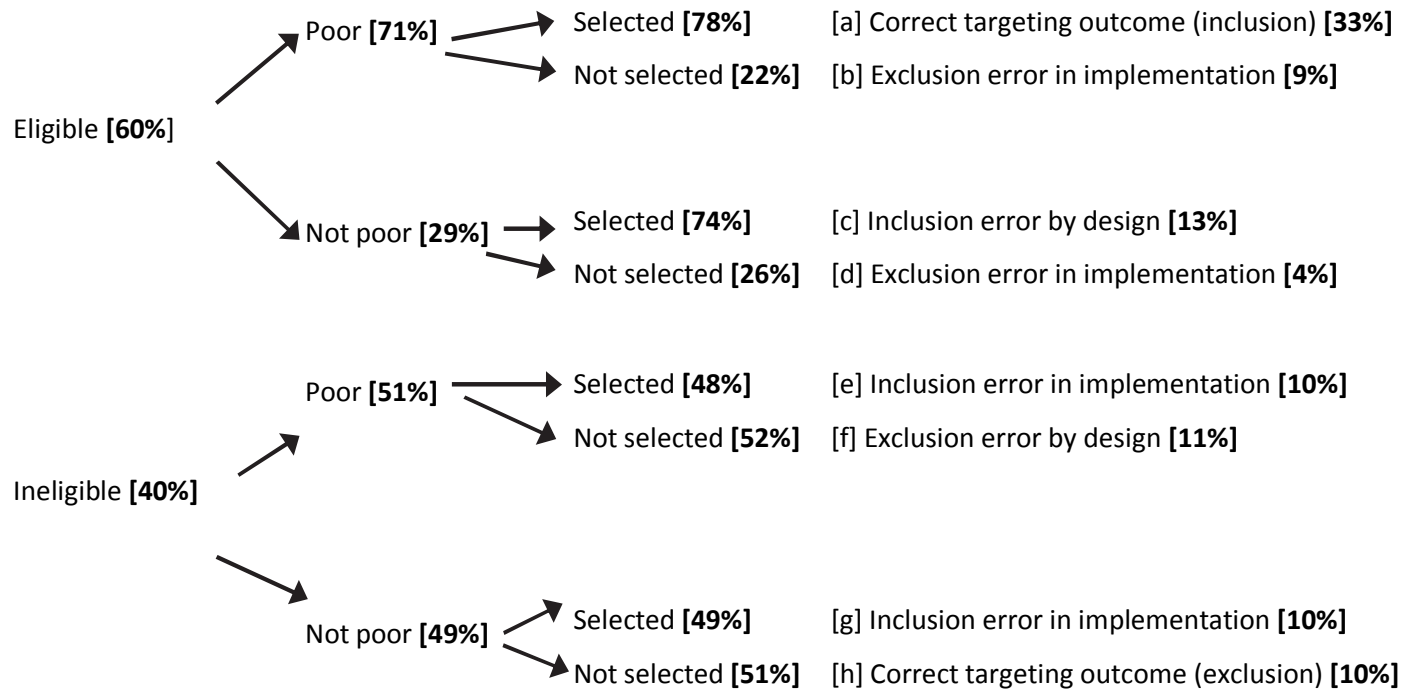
Eligible [60%]

Poor [71%]

Selected [78%] [a] Correct targeting outcome (inclusion) [33%]

Not selected [22%] [b] Exclusion error in implementation [9%]

Not poor [29%]

Selected [74%] [c] Inclusion error by design [13%]

Not selected [26%] [d] Exclusion error in implementation [4%]

Ineligible [40%]

Poor [51%]

Selected [48%] [e] Inclusion error in implementation [10%]

Not selected [52%] [f] Exclusion error by design [11%]

Not poor [49%]

Selected [49%] [g] Inclusion error in implementation [10%]

Not selected [51%] [h] Correct targeting outcome (exclusion) [10%]